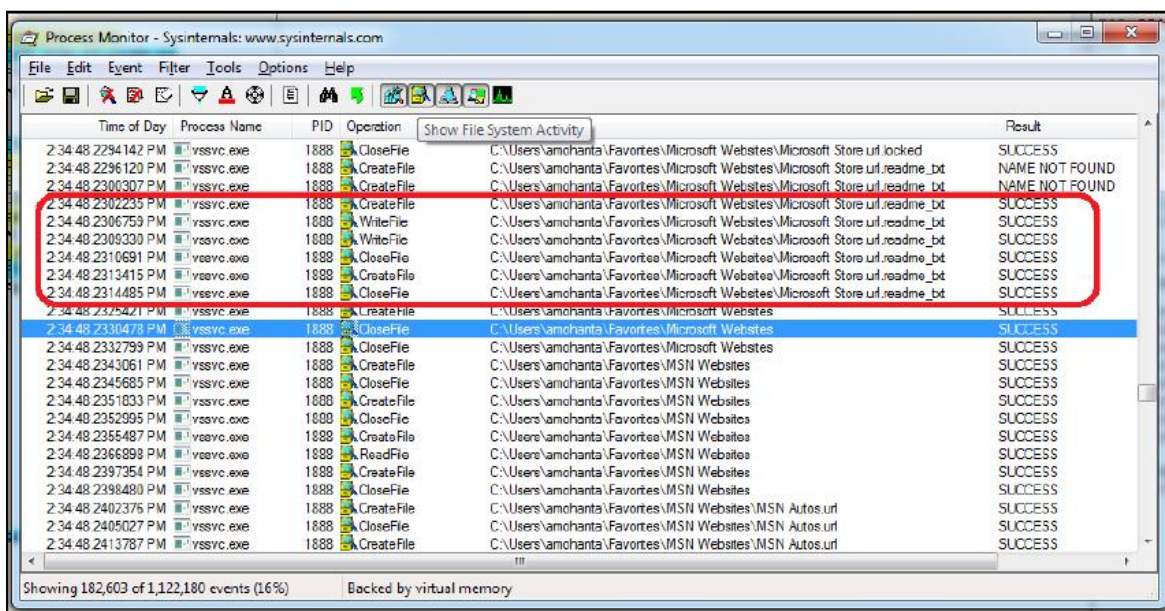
Process Monitor - Sysinternals: www.sysinternals.com

File Edit Event Filter Tools Options Help

| Time of Day | Process Name | PID | Operation | Show File System Activity | Result |
|---|---|---|---|---|---|
| 2:34:48.2294142 PM | vssvc.exe | 1888 | CloseFile | C:\Users\amchanta\Favorites\Microsoft Websites\Microsoft Store.url.locked | SUCCESS |
| 2:34:48.2296120 PM | vssvc.exe | 1888 | CreateFile | C:\Users\amchanta\Favorites\Microsoft Websites\Microsoft Store.url.readme_txt | NAME NOT FOUND |
| 2:34:48.2300307 PM | vssvc.exe | 1888 | CreateFile | C:\Users\amchanta\Favorites\Microsoft Websites\Microsoft Store.url.readme_txt | NAME NOT FOUND |
| 2:34:48.2302235 PM | vssvc.exe | 1888 | CreateFile | C:\Users\amchanta\Favorites\Microsoft Websites\Microsoft Store.url.readme_txt | SUCCESS |
| 2:34:48.2306759 PM | vssvc.exe | 1888 | WriteFile | C:\Users\amchanta\Favorites\Microsoft Websites\Microsoft Store.url.readme_txt | SUCCESS |
| 2:34:48.2309330 PM | vssvc.exe | 1888 | WriteFile | C:\Users\amchanta\Favorites\Microsoft Websites\Microsoft Store.url.readme_txt | SUCCESS |
| 2:34:48.2310691 PM | vssvc.exe | 1888 | CloseFile | C:\Users\amchanta\Favorites\Microsoft Websites\Microsoft Store.url.readme_txt | SUCCESS |
| 2:34:48.2313415 PM | vssvc.exe | 1888 | CreateFile | C:\Users\amchanta\Favorites\Microsoft Websites\Microsoft Store.url.readme_txt | SUCCESS |
| 2:34:48.2314485 PM | vssvc.exe | 1888 | CloseFile | C:\Users\amchanta\Favorites\Microsoft Websites\Microsoft Store.url.readme_txt | SUCCESS |
| 2:34:48.2325421 PM | vssvc.exe | 1888 | CreateFile | C:\Users\amchanta\Favorites\Microsoft Websites | SUCCESS |
| 2:34:48.2330478 PM | vssvc.exe | 1888 | CloseFile | C:\Users\amchanta\Favorites\Microsoft Websites | SUCCESS |
| 2:34:48.2332799 PM | vssvc.exe | 1888 | CloseFile | C:\Users\amchanta\Favorites\Microsoft Websites | SUCCESS |
| 2:34:48.2343061 PM | vssvc.exe | 1888 | CreateFile | C:\Users\amchanta\Favorites\MSN Websites | SUCCESS |
| 2:34:48.2345685 PM | vssvc.exe | 1888 | CloseFile | C:\Users\amchanta\Favorites\MSN Websites | SUCCESS |
| 2:34:48.2351833 PM | vssvc.exe | 1888 | CreateFile | C:\Users\amchanta\Favorites\MSN Websites | SUCCESS |
| 2:34:48.2352995 PM | vssvc.exe | 1888 | CloseFile | C:\Users\amchanta\Favorites\MSN Websites | SUCCESS |
| 2:34:48.2355487 PM | vssvc.exe | 1888 | CreateFile | C:\Users\amchanta\Favorites\MSN Websites | SUCCESS |
| 2:34:48.2366898 PM | vssvc.exe | 1888 | ReadFile | C:\Users\amchanta\Favorites\MSN Websites | SUCCESS |
| 2:34:48.2397354 PM | vssvc.exe | 1888 | CreateFile | C:\Users\amchanta\Favorites\MSN Websites | SUCCESS |
| 2:34:48.2398480 PM | vssvc.exe | 1888 | CloseFile | C:\Users\amchanta\Favorites\MSN Websites | SUCCESS |
| 2:34:48.2402376 PM | vssvc.exe | 1888 | CreateFile | C:\Users\amchanta\Favorites\MSN Websites\MSN Autos.url | SUCCESS |
| 2:34:48.2405027 PM | vssvc.exe | 1888 | CloseFile | C:\Users\amchanta\Favorites\MSN Websites\MSN Autos.url | SUCCESS |
| 2:34:48.2413787 PM | vssvc.exe | 1888 | CreateFile | C:\Users\amchanta\Favorites\MSN Websites\MSN Autos.url | SUCCESS |

Showing 182,603 of 1,122,180 events (16%)  Backed by virtual memory